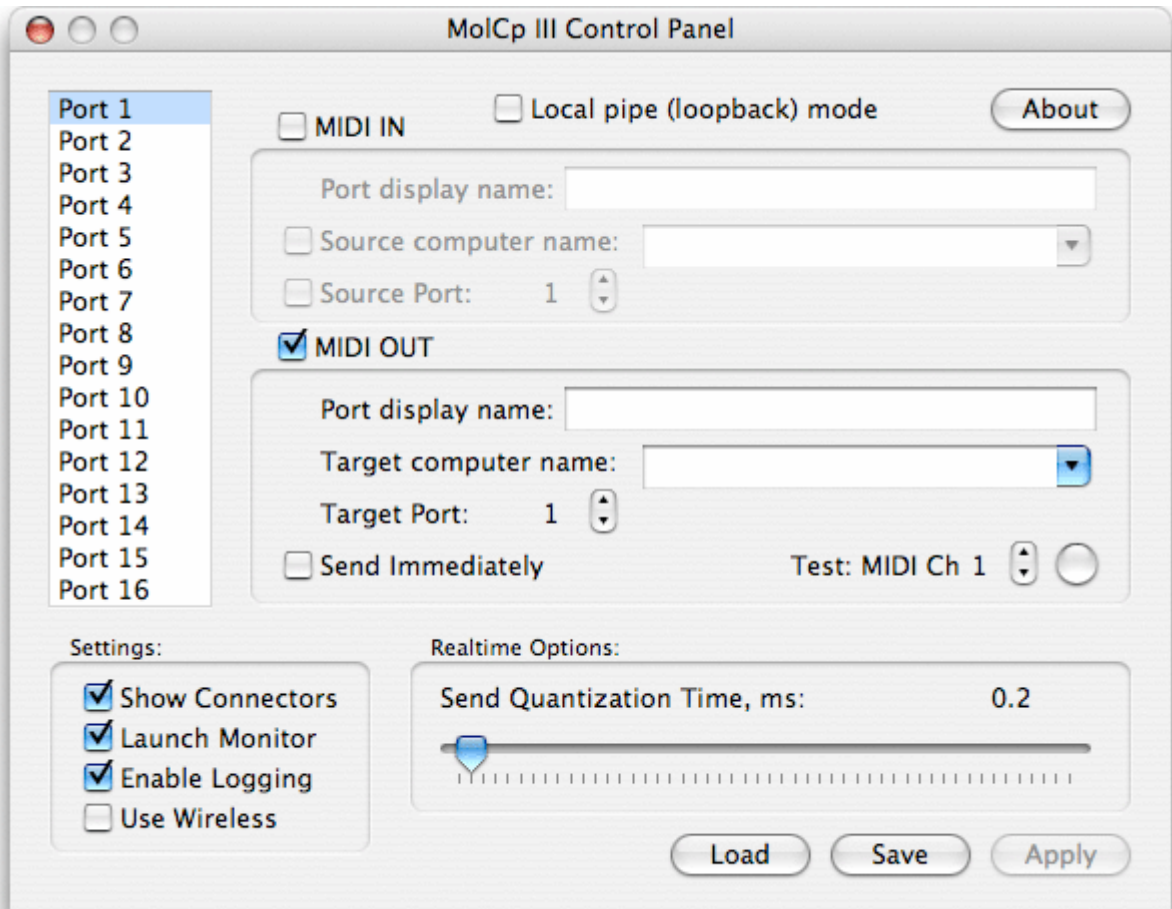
MolCp III Control Panel

Port 1
Port 2
Port 3
Port 4
Port 5
Port 6
Port 7
Port 8
Port 9
Port 10
Port 11
Port 12
Port 13
Port 14
Port 15
Port 16

Local pipe (loopback) mode

About

MIDI IN

Port display name:

Source computer name:

Source Port: 1

MIDI OUT

Port display name:

Target computer name:

Target Port: 1

Send Immediately

Test: MIDI Ch 1

Settings:

Show Connectors
Launch Monitor
Enable Logging
Use Wireless

Realtime Options:

Send Quantization Time, ms: 0.2

Load
Save
Apply